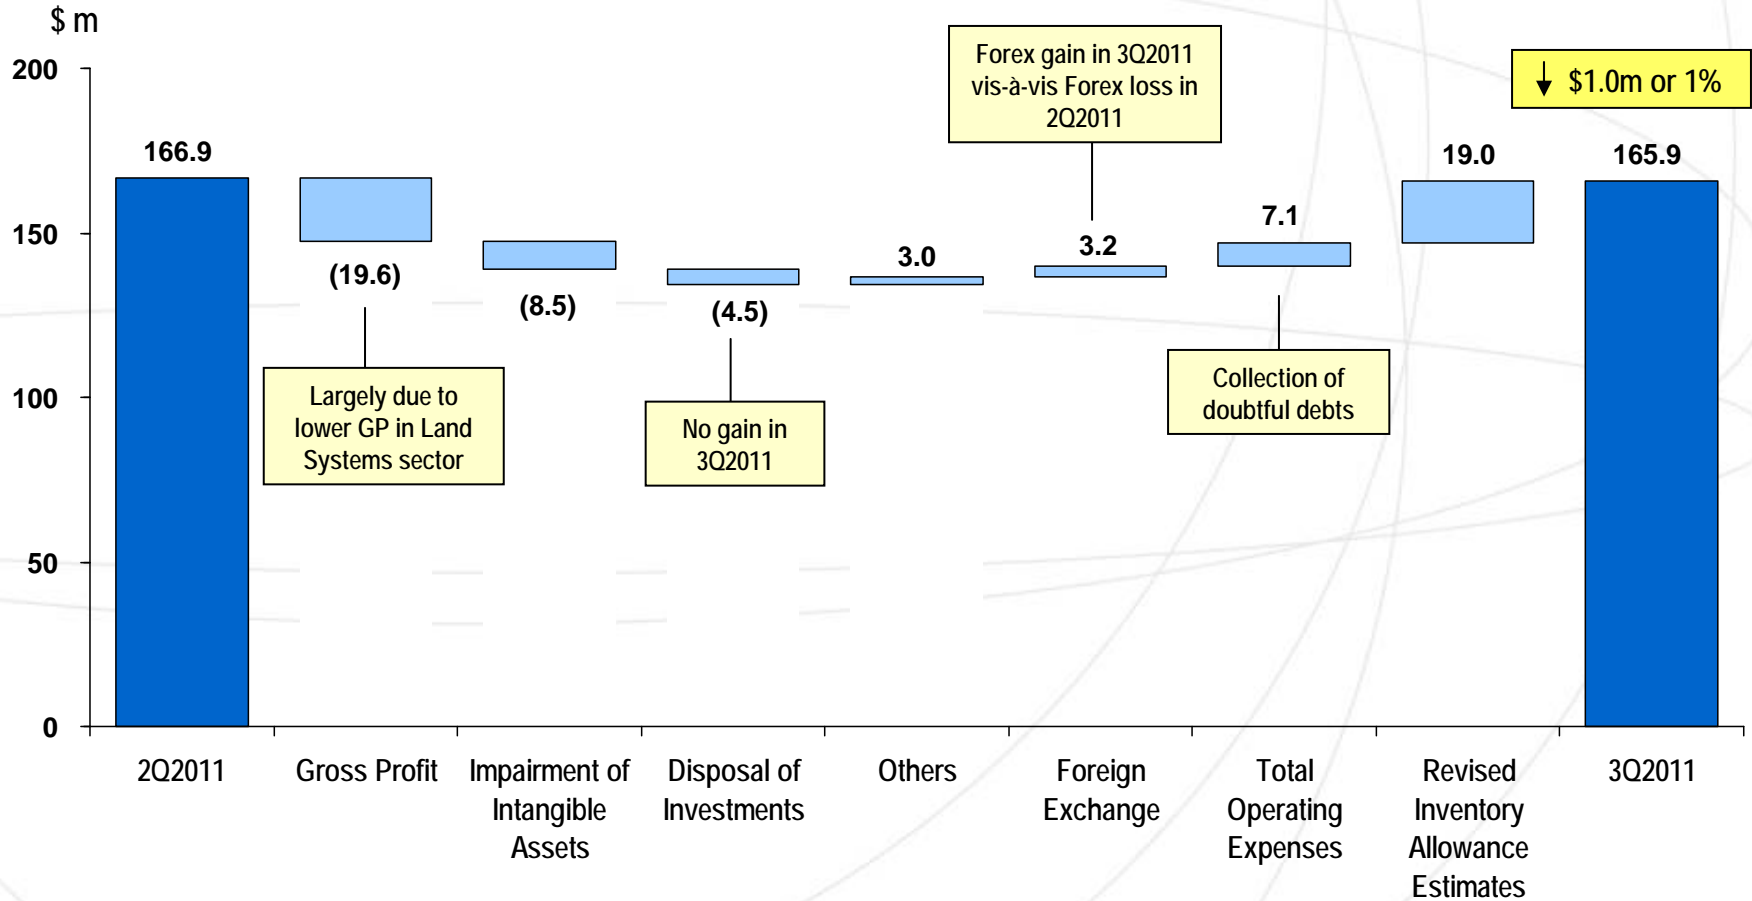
$ m

200
150
100
50
0

166.9
(19.6)
(8.5)
(4.5)
3.0
3.2
7.1
19.0
165.9

Forex gain in 3Q2011 vis-à-vis Forex loss in 2Q2011

↓ $1.0m or 1%

Largely due to lower GP in Land Systems sector

No gain in 3Q2011

Collection of doubtful debts

2Q2011
Gross Profit
Impairment of Intangible Assets
Disposal of Investments
Others
Foreign Exchange
Total Operating Expenses
Revised Inventory Allowance Estimates
3Q2011